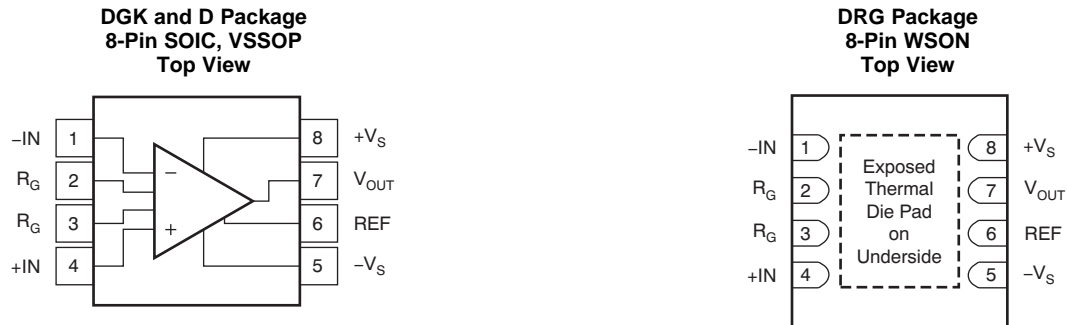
DGK and D Package
8-Pin SOIC, VSSOP
Top View

–IN 1
$R_G$ 2
$R_G$ 3
+IN 4
8 $+V_S$
7 $V_{OUT}$
6 REF
5 $-V_S$
–
+

DRG Package
8-Pin WSON
Top View

–IN 1
$R_G$ 2
$R_G$ 3
+IN 4
Exposed Thermal Die Pad on Underside
8 $+V_S$
7 $V_{OUT}$
6 REF
5 $-V_S$